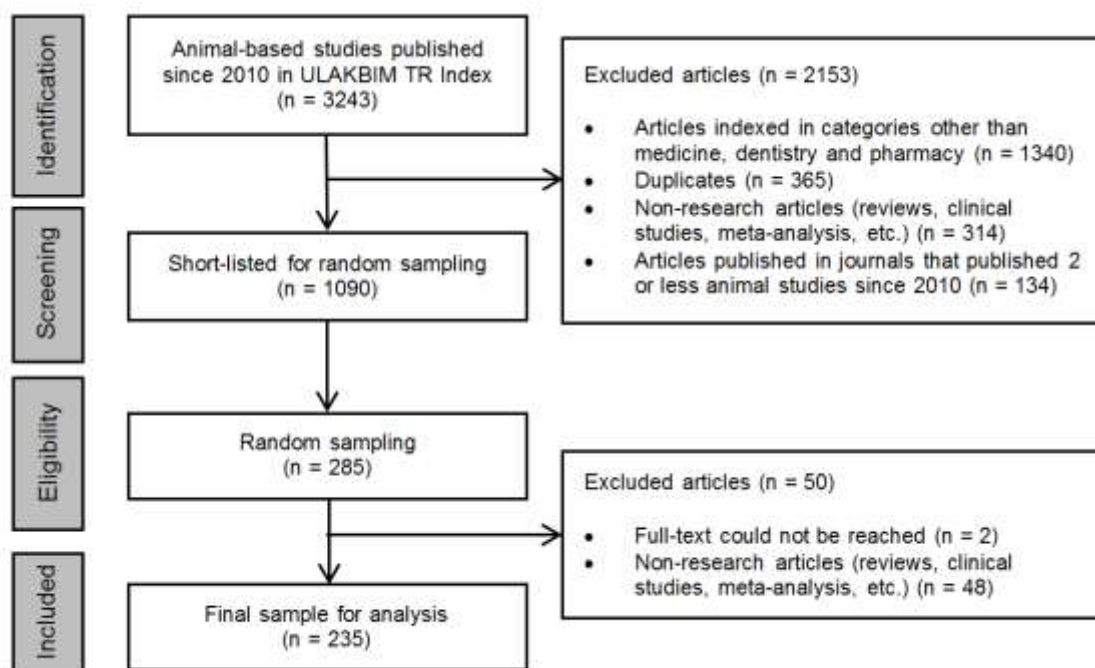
Identification

Animal-based studies published since 2010 in ULAKBIM TR Index (n = 3243)

Excluded articles (n = 2153)

- Articles indexed in categories other than medicine, dentistry and pharmacy (n = 1340)
- Duplicates (n = 365)
- Non-research articles (reviews, clinical studies, meta-analysis, etc.) (n = 314)
- Articles published in journals that published 2 or less animal studies since 2010 (n = 134)

Screening

Short-listed for random sampling (n = 1090)

Eligibility

Random sampling (n = 285)

Excluded articles (n = 50)

- Full-text could not be reached (n = 2)
- Non-research articles (reviews, clinical studies, meta-analysis, etc.) (n = 48)

Included

Final sample for analysis (n = 235)